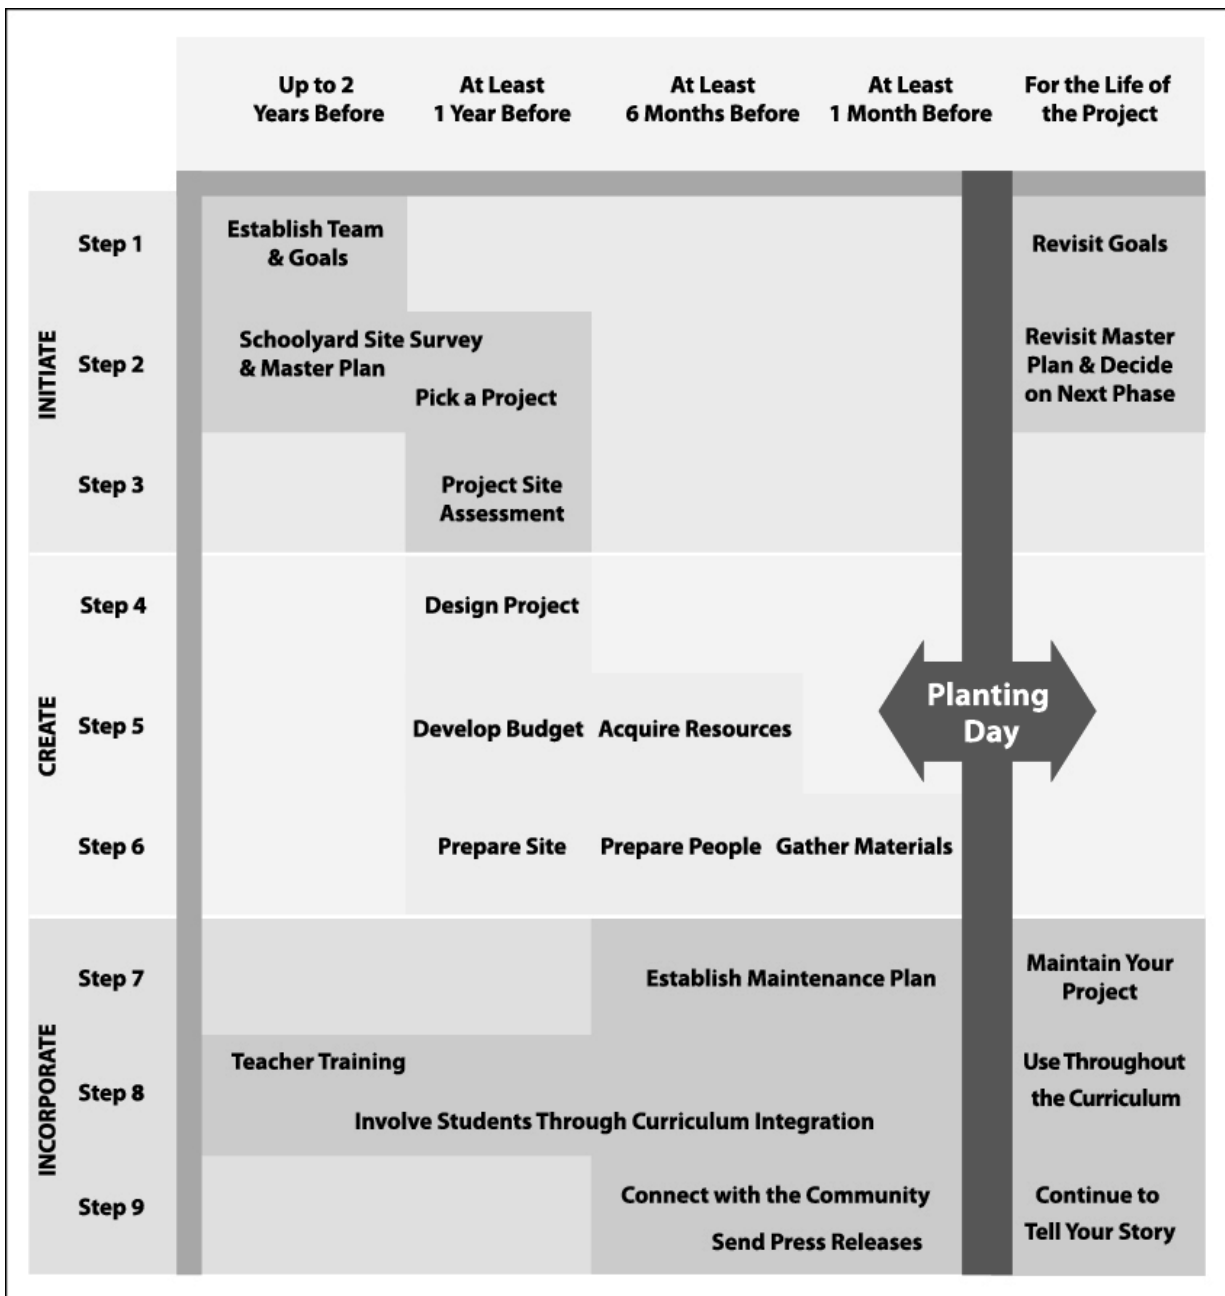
| | | Up to 2 Years Before | At Least 1 Year Before | At Least 6 Months Before | At Least 1 Month Before | For the Life of the Project |
|---|---|---|---|---|---|---|
| INITIATE | Step 1 | Establish Team & Goals | | | | Revisit Goals |
| | Step 2 | Schoolyard Site Survey & Master Plan | Pick a Project | | | Revisit Master Plan & Decide on Next Phase |
| | Step 3 | | Project Site Assessment | | | |
| CREATE | Step 4 | | Design Project | | | |
| | Step 5 | | Develop Budget | Acquire Resources | | |
| | Step 6 | | Prepare Site | Prepare People | Gather Materials | |
| INCORPORATE | Step 7 | | | Establish Maintenance Plan | | Maintain Your Project |
| | Step 8 | Teacher Training | Involve Students Through Curriculum Integration | | | Use Throughout the Curriculum |
| | Step 9 | | | Connect with the Community | Send Press Releases | Continue to Tell Your Story |

Planting Day